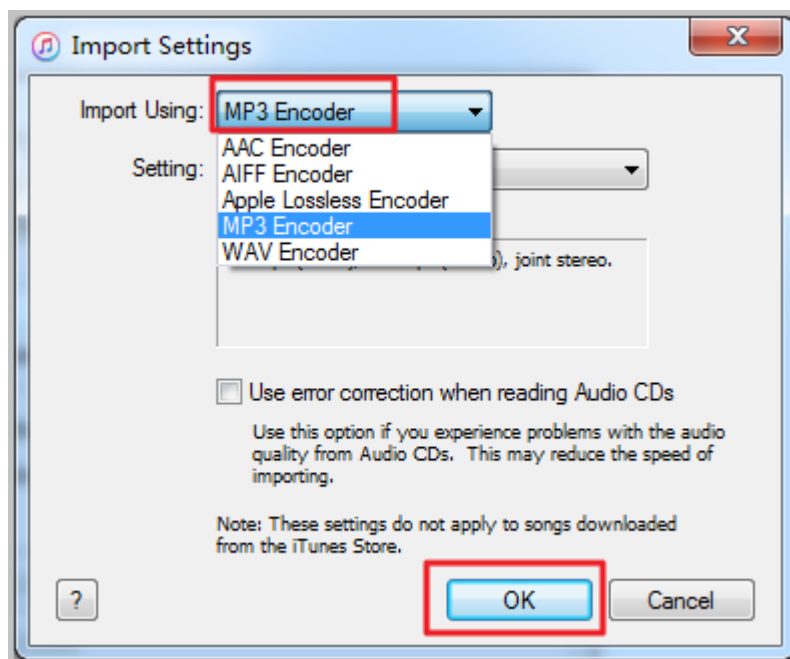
Import Settings

Import Using: MP3 Encoder

AAC Encoder
AIFF Encoder
Apple Lossless Encoder
MP3 Encoder
WAV Encoder

Setting:

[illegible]), joint stereo.

Use error correction when reading Audio CDs

Use this option if you experience problems with the audio quality from Audio CDs. This may reduce the speed of importing.

Note: These settings do not apply to songs downloaded from the iTunes Store.

?

OK

Cancel